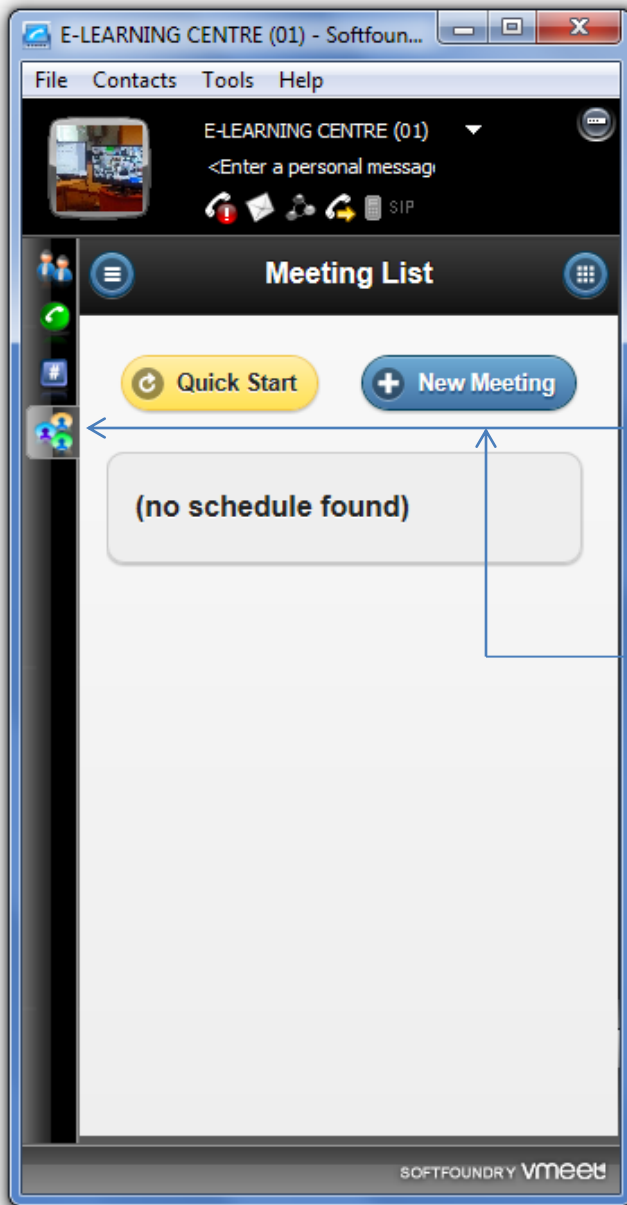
E-LEARNING CENTRE (01) - Softfoun...

File Contacts Tools Help

E-LEARNING CENTRE (01)

<Enter a personal messag

SIP

#

Meeting List

Quick Start

New Meeting

(no schedule found)

SOFTFOUNDRY vmeet